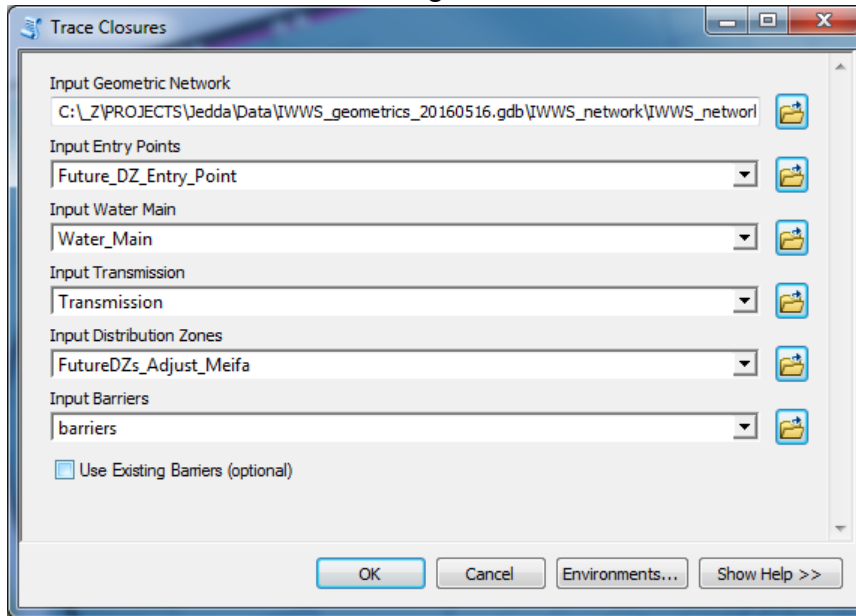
Trace Closures

Input Geometric Network
C:\_Z\PROJECTS\Jedda\Data\IWWS_geometrics_20160516.gdb\IWWS_network\IWWS_networl

Input Entry Points
Future_DZ_Entry_Point

Input Water Main
Water_Main

Input Transmission
Transmission

Input Distribution Zones
FutureDZs_Adjust_Meifa

Input Barriers
barriers

Use Existing Barriers (optional)

OK
Cancel
Environments...
Show Help >>